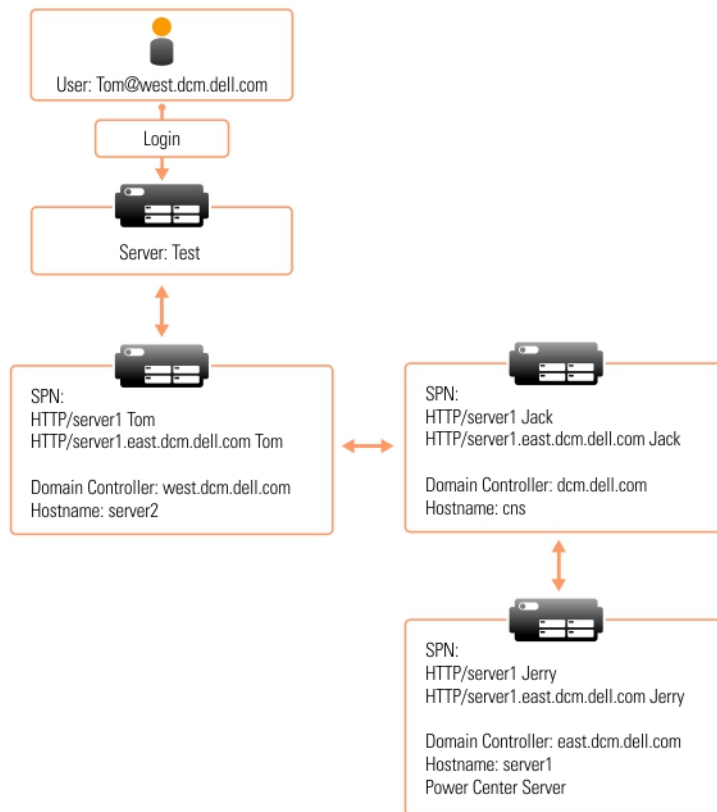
User: Tom@west.dcm.dell.com

Login

Server: Test

SPN:
HTTP/server1 Tom
HTTP/server1.east.dcm.dell.com Tom

Domain Controller: west.dcm.dell.com
Hostname: server2

SPN:
HTTP/server1 Jack
HTTP/server1.east.dcm.dell.com Jack

Domain Controller: dcm.dell.com
Hostname: cns

SPN:
HTTP/server1 Jerry
HTTP/server1.east.dcm.dell.com Jerry

Domain Controller: east.dcm.dell.com
Hostname: server1
Power Center Server